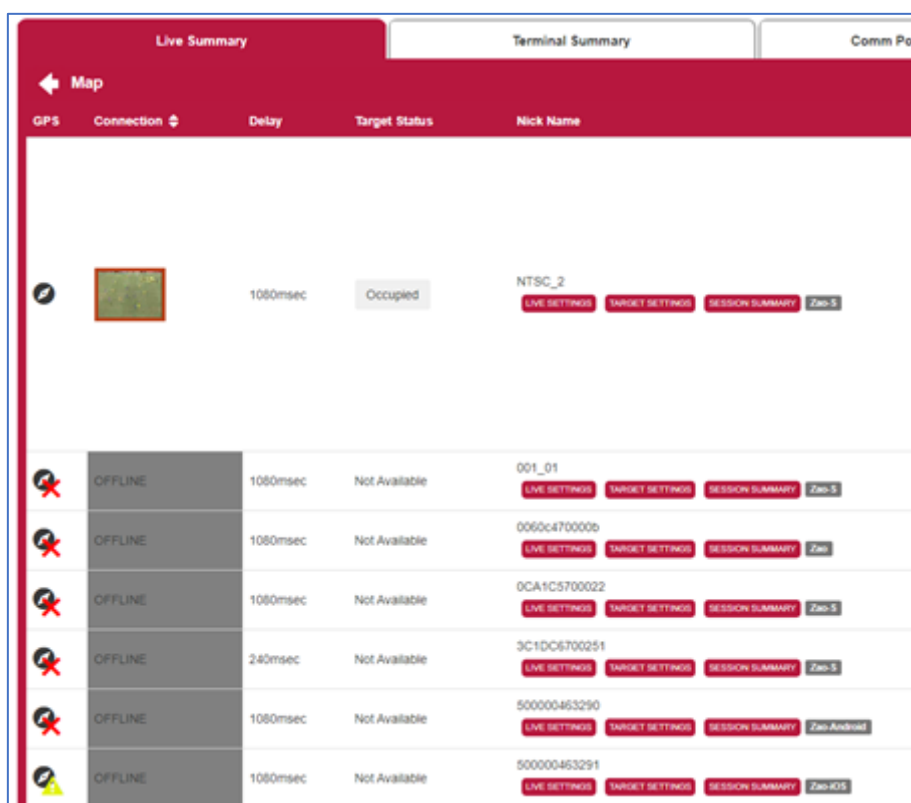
Live Summary | Terminal Summary | Comm Po

Map

| GPS | Connection | Delay | Target Status | Nick Name |
|---|---|---|---|---|
| | | 1080msec | Occupied | NTSC_2 LIVE SETTINGS TARGET SETTINGS SESSION SUMMARY Zao-S |
| | OFFLINE | 1080msec | Not Available | 001_01 LIVE SETTINGS TARGET SETTINGS SESSION SUMMARY Zao-S |
| | OFFLINE | 1080msec | Not Available | 0060c470000b LIVE SETTINGS TARGET SETTINGS SESSION SUMMARY Zao |
| | OFFLINE | 1080msec | Not Available | 0CA1C5700022 LIVE SETTINGS TARGET SETTINGS SESSION SUMMARY Zao-S |
| | OFFLINE | 240msec | Not Available | 3C1DC6700251 LIVE SETTINGS TARGET SETTINGS SESSION SUMMARY Zao-S |
| | OFFLINE | 1080msec | Not Available | 500000463290 LIVE SETTINGS TARGET SETTINGS SESSION SUMMARY Zao-Android |
| | OFFLINE | 1080msec | Not Available | 500000463291 LIVE SETTINGS TARGET SETTINGS SESSION SUMMARY Zao-iOS |